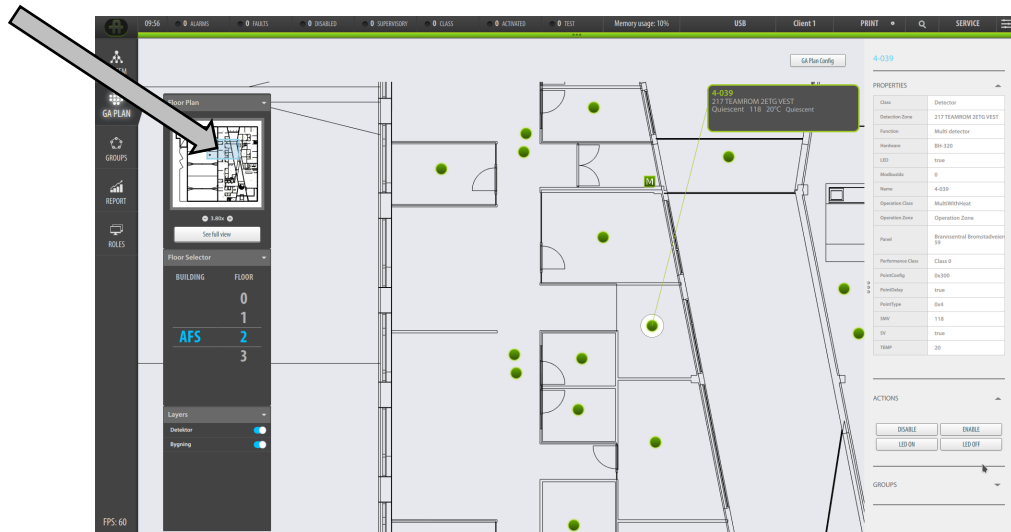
09:56 0 ALARMS 0 FAULTS 0 DISABLED 0 SUPERVISORY 0 CLASS 0 ACTIVATED 0 TEST Memory usage: 10% USB Client 1 PRINT SERVICE

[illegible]M

GA PLAN

GROUPS

REPORT

ROLES

FPS: 60

Floor Plan

3.80x

See full view

Floor Selector

BUILDING FLOOR

0
1
AFS 2
3

Layers

Detektor

Bygning

GA Plan Config

4-039
217 TEAMROM 2ETG VEST
Quiescent 118 20°C Quiescent

M

4-039

PROPERTIES

| | |
|---|---|
| Class | Detector |
| Detection Zone | 217 TEAMROM 2ETG VEST |
| Function | Multi detector |
| Hardware | BH-320 |
| LED | true |
| Modbusldx | 0 |
| Name | 4-039 |
| Operation Class | MultiWithHeat |
| Operation Zone | Operation Zone |
| Panel | Brannsentral Bromstadveien 59 |
| Performance Class | Class 0 |
| PointConfig | 0x300 |
| PointDelay | true |
| PointType | 0x4 |
| SMV | 118 |
| SV | true |
| TEMP | 20 |

ACTIONS

DISABLE ENABLE
LED ON LED OFF

GROUPS